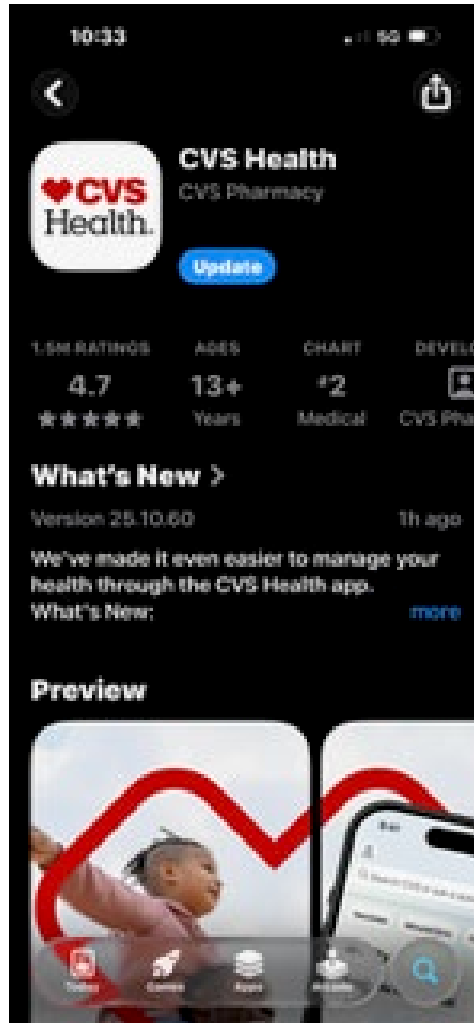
10:33

5G

CVS Health

CVS Health

CVS Pharmacy

Update

1.5M RATINGS
4.7
★★★★★

AGES
13+
Years

CHART
#2
Medical

DEVELO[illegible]
CVS Pha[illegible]

What's New >

Version 25.10.60

1h ago

We've made it even easier to manage your health through the CVS Health app.
What's New:

more

Preview

Today

Games

Apps

Arcade